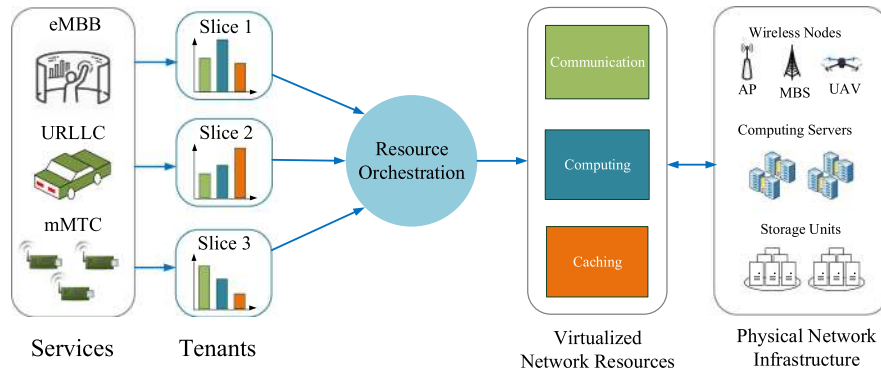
eMBB

URLLC

mMTC

Slice 1

Slice 2

Slice 3

Resource Orchestration

Communication

Computing

Caching

Wireless Nodes

AP

MBS

UAV

Computing Servers

Storage Units

Services

Tenants

Virtualized Network Resources

Physical Network Infrastructure